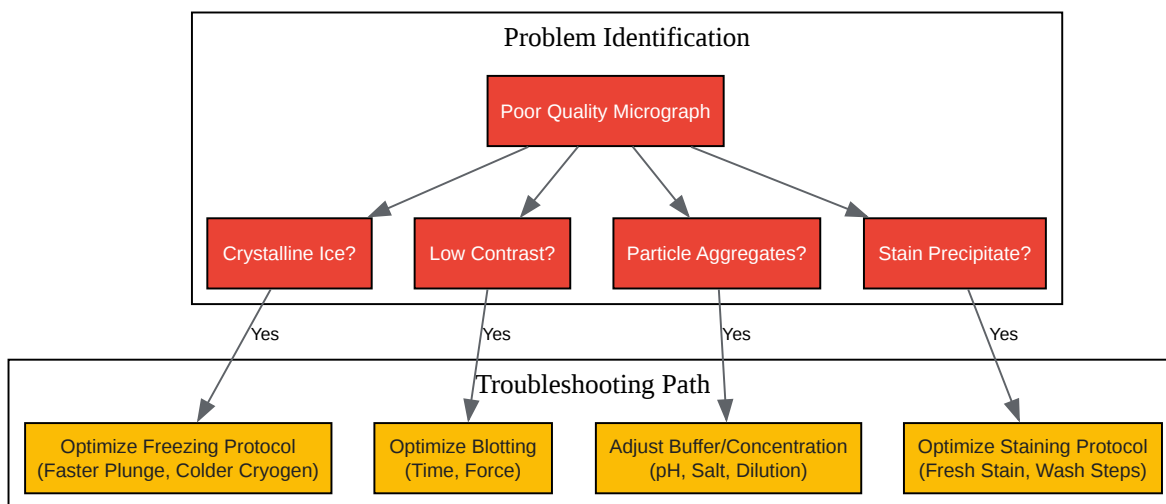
Problem Identification

Poor Quality Micrograph

Crystalline Ice?

Low Contrast?

Particle Aggregates?

Stain Precipitate?

Yes

Yes

Yes

Yes

Troubleshooting Path

Optimize Freezing Protocol (Faster Plunge, Colder Cryogen)

Optimize Blotting (Time, Force)

Adjust Buffer/Concentration (pH, Salt, Dilution)

Optimize Staining Protocol (Fresh Stain, Wash Steps)